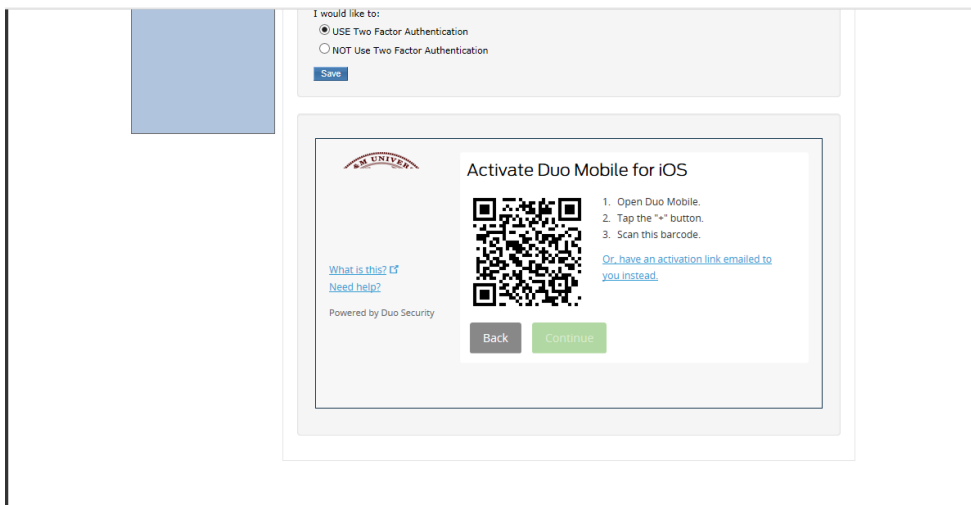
I would like to:

USE Two Factor Authentication

NOT Use Two Factor Authentication

Save

&M UNIVER

Activate Duo Mobile for iOS

1. Open Duo Mobile.
2. Tap the "+" button.
3. Scan this barcode.

Or, have an activation link emailed to you instead.

What is this?

Need help?

Powered by Duo Security

Back

Continue